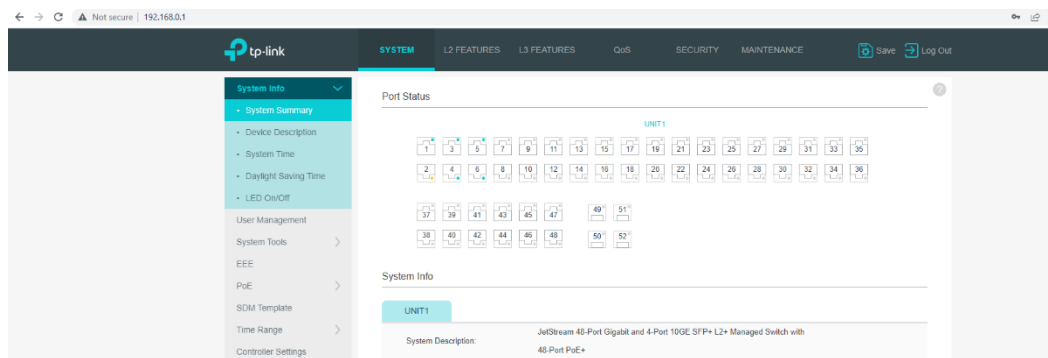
Not secure | 192.168.0.1

tp-link

SYSTEM L2 FEATURES L3 FEATURES QoS SECURITY MAINTENANCE Save Log Out

System Info
• System Summary
• Device Description
• System Time
• Daylight Saving Time
• LED On/Off
User Management
System Tools
EEE
PoE
SDM Template
Time Range
Controller Settings

Port Status

UNIT1

1 3 5 7 9 11 13 15 17 19 21 23 25 27 29 31 33 35
2 4 6 8 10 12 14 16 18 20 22 24 26 28 30 32 34 36

37 39 41 43 45 47 49 51
38 40 42 44 46 48 50 52

System Info

UNIT1

System Description: JetStream 48-Port Gigabit and 4-Port 10GE SFP+ L2+ Managed Switch with 48-Port PoE+